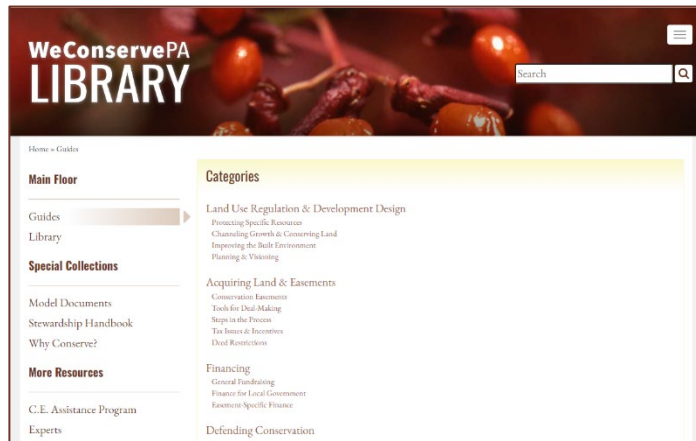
WeConservePA
LIBRARY

Search

Home » Guides

Main Floor

Guides
Library

Special Collections

Model Documents
Stewardship Handbook
Why Conserve?

More Resources

C.E. Assistance Program
Experts

Categories

Land Use Regulation & Development Design
Protecting Specific Resources
Channeling Growth & Conserving Land
Improving the Built Environment
Planning & Visioning

Acquiring Land & Easements
Conservation Easements
Tools for Deal-Making
Steps in the Process
Tax Issues & Incentives
Deed Restrictions

Financing
General Fundraising
Finance for Local Government
Easement-Specific Finance

Defending Conservation